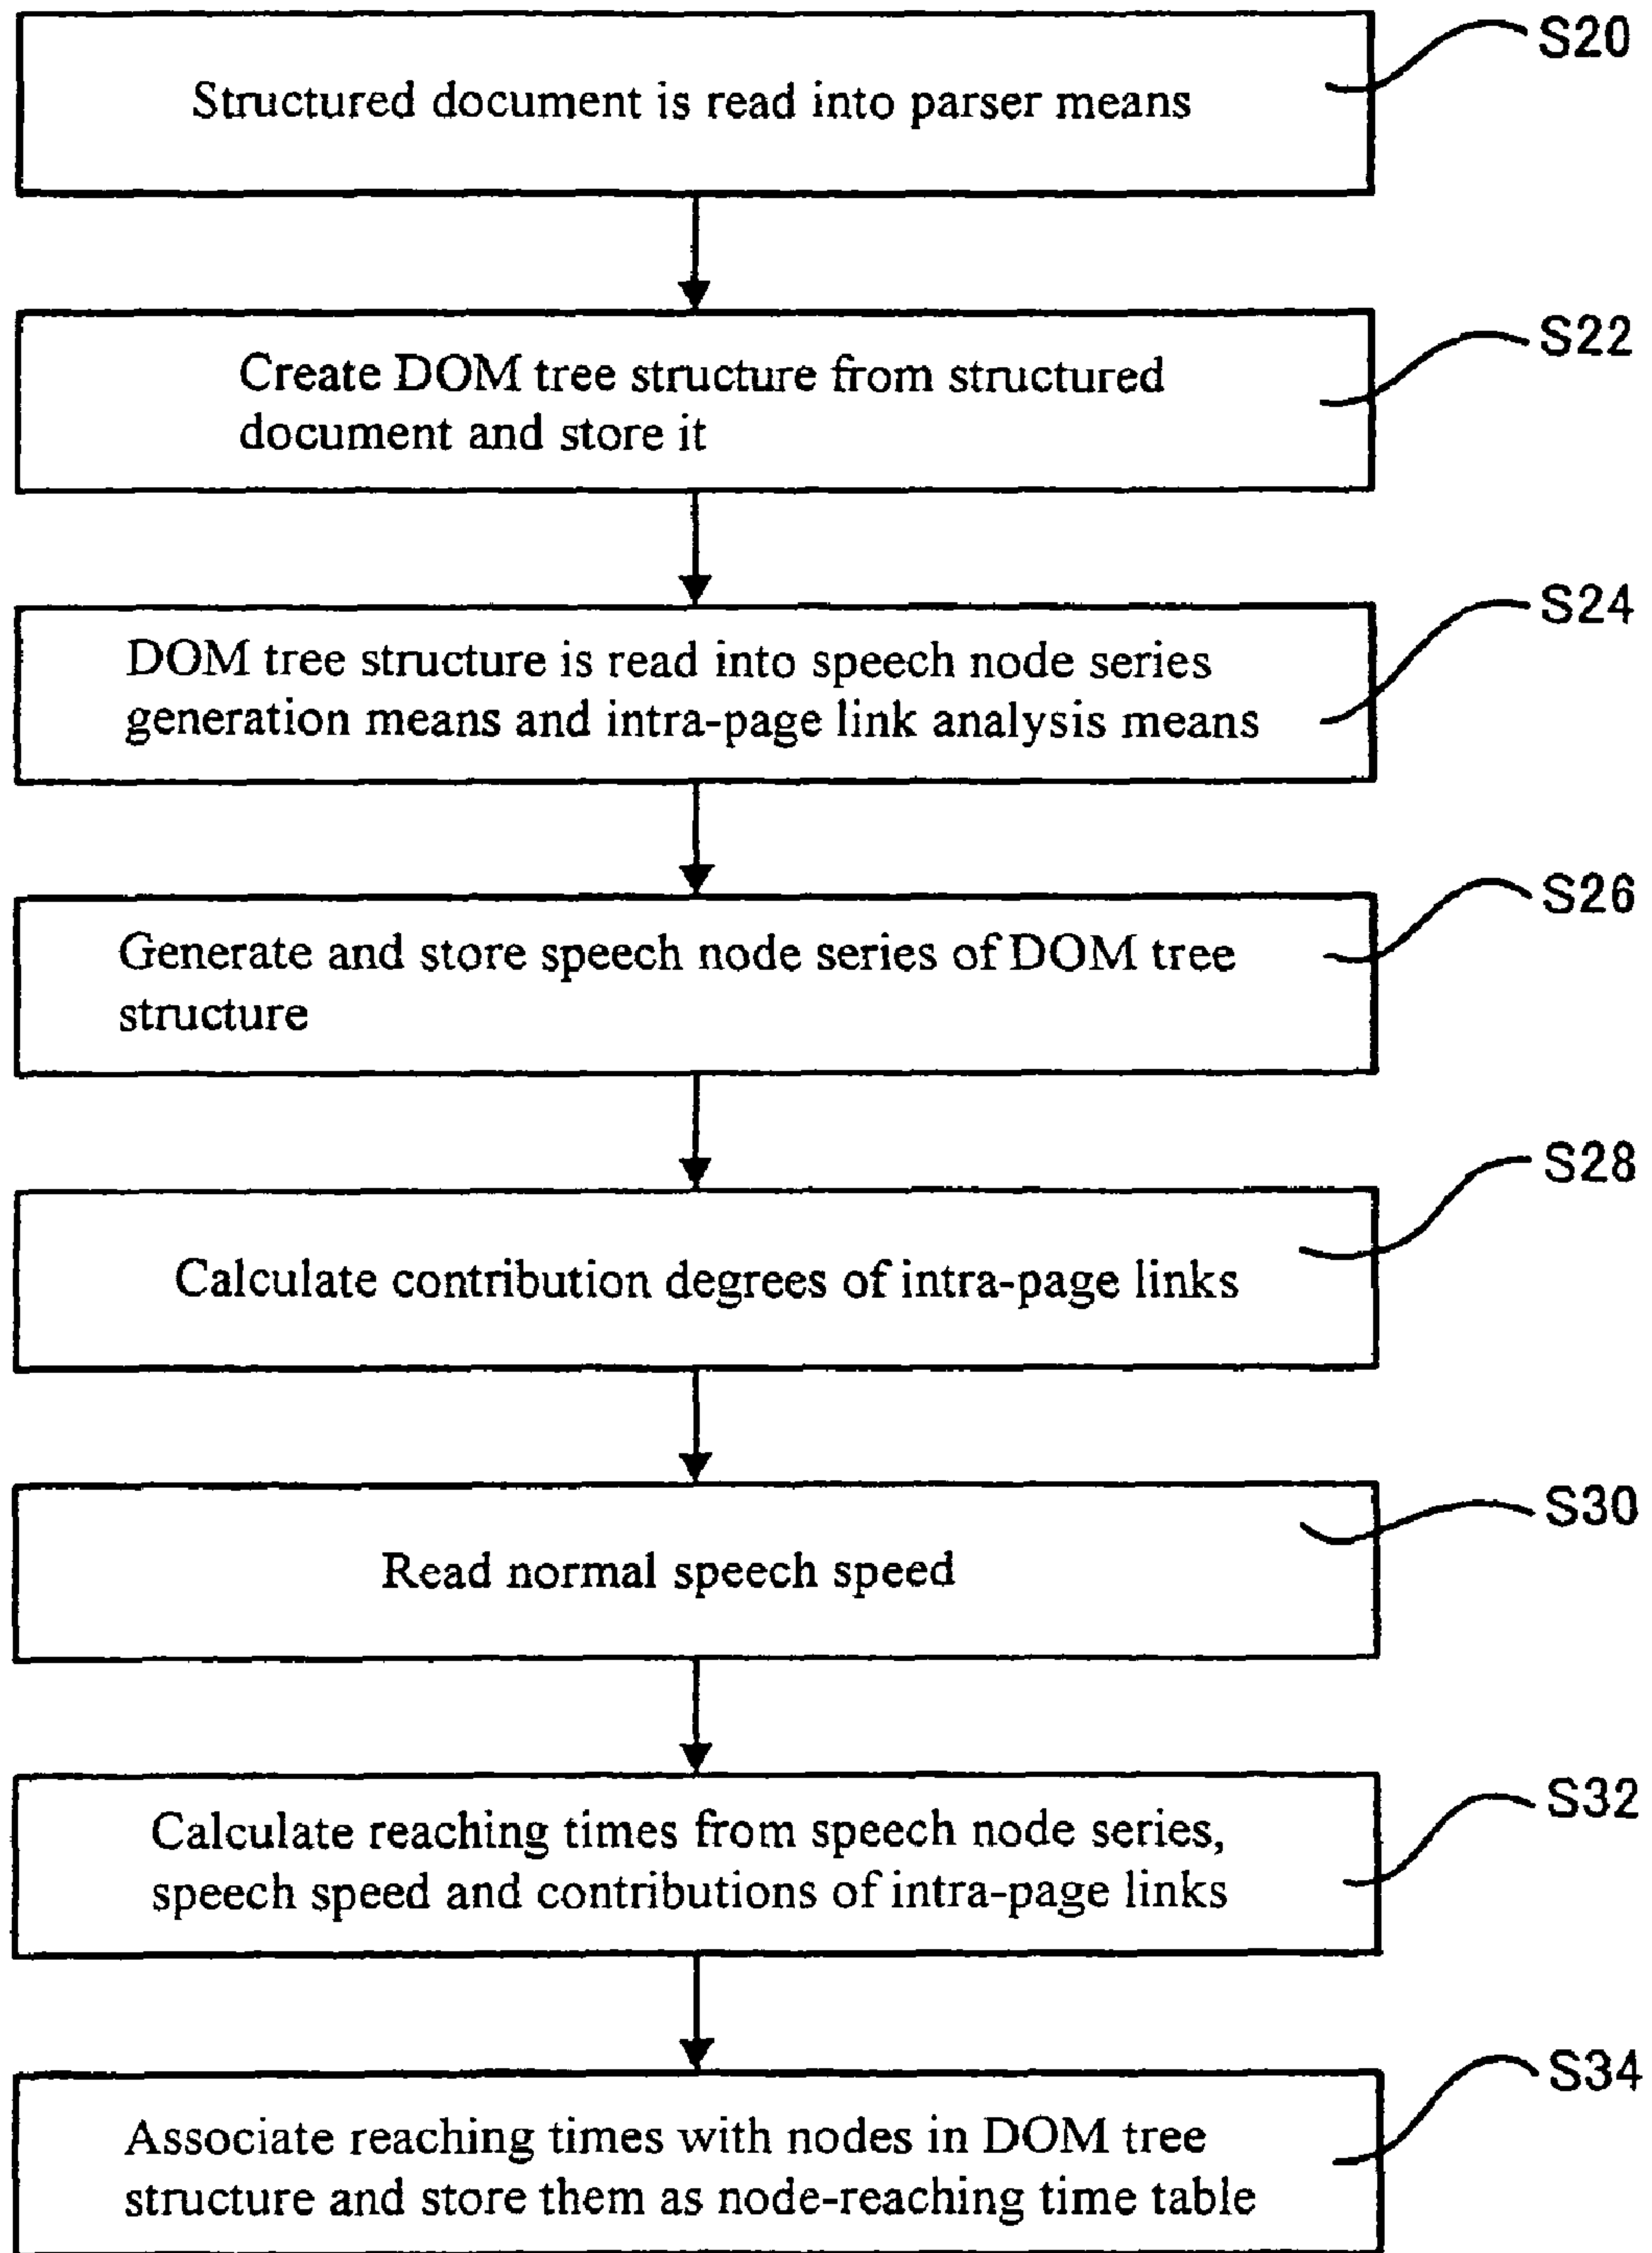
S20
Structured document is read into parser means

S22
Create DOM tree structure from structured document and store it

S24
DOM tree structure is read into speech node series generation means and intra-page link analysis means

S26
Generate and store speech node series of DOM tree structure

S28
Calculate contribution degrees of intra-page links

S30
Read normal speech speed

S32
Calculate reaching times from speech node series, speech speed and contributions of intra-page links

S34
Associate reaching times with nodes in DOM tree structure and store them as node-reaching time table